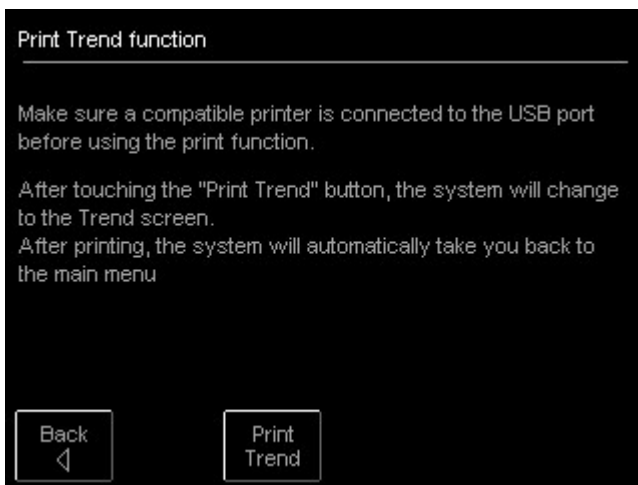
Print Trend function

Make sure a compatible printer is connected to the USB port before using the print function.

After touching the "Print Trend" button, the system will change to the Trend screen.
After printing, the system will automatically take you back to the main menu

Back

Print Trend